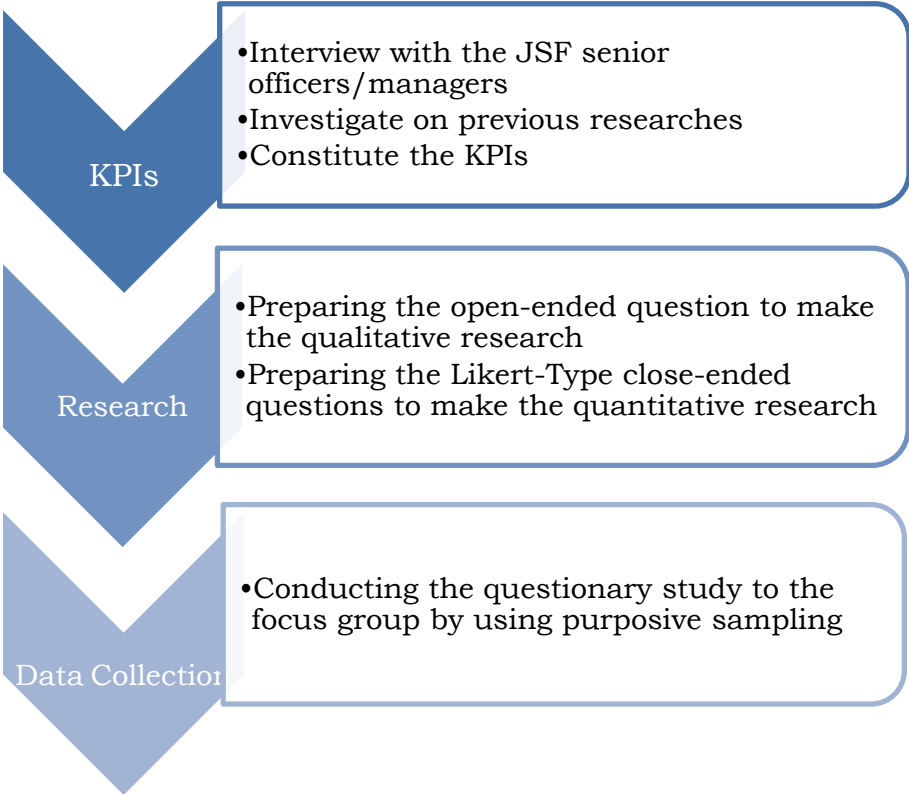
KPIs

•Interview with the JSF senior officers/managers
•Investigate on previous researches
•Constitute the KPIs

Research

•Preparing the open-ended question to make the qualitative research
•Preparing the Likert-Type close-ended questions to make the quantitative research

Data Collection

•Conducting the questionary study to the focus group by using purposive sampling